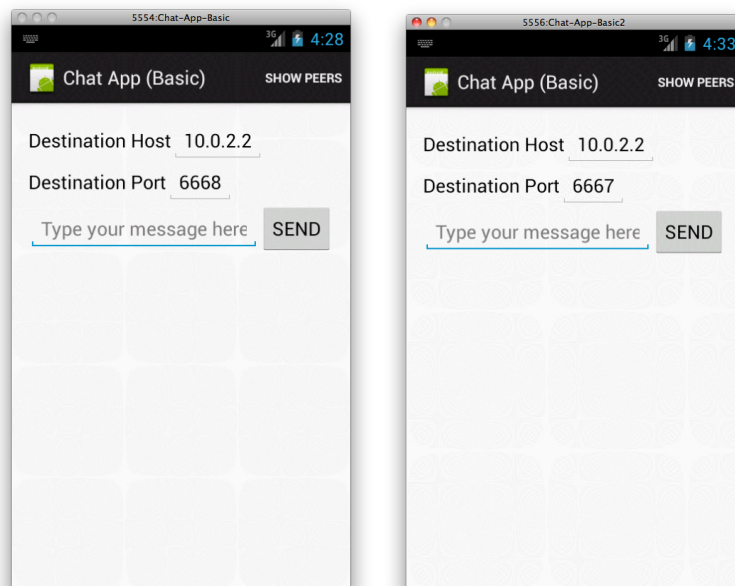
5554:Chat-App-Basic

3G 4:28

Chat App (Basic)

SHOW PEERS

Destination Host 10.0.2.2

Destination Port 6668

Type your message here

SEND

5556:Chat-App-Basic2

3G 4:33

Chat App (Basic)

SHOW PEERS

Destination Host 10.0.2.2

Destination Port 6667

Type your message here

SEND